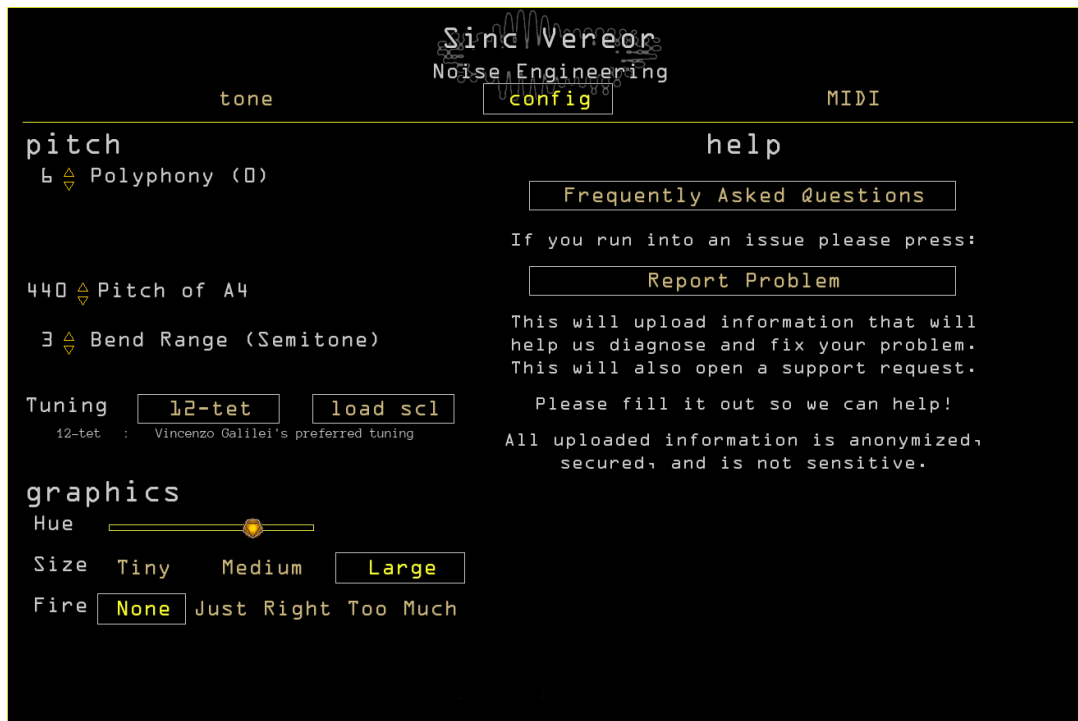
Sinc Vereor
Noise Engineering

tone config MIDI

pitch
6 Polyphony (0)

440 Pitch of A4

3 Bend Range (Semitone)

Tuning 12-tet load scl
12-tet : Vincenzo Galilei's preferred tuning

graphics
Hue

Size Tiny Medium Large

Fire None Just Right Too Much

help

Frequently Asked Questions

If you run into an issue please press:

Report Problem

This will upload information that will help us diagnose and fix your problem. This will also open a support request.

Please fill it out so we can help!

All uploaded information is anonymized, secured, and is not sensitive.